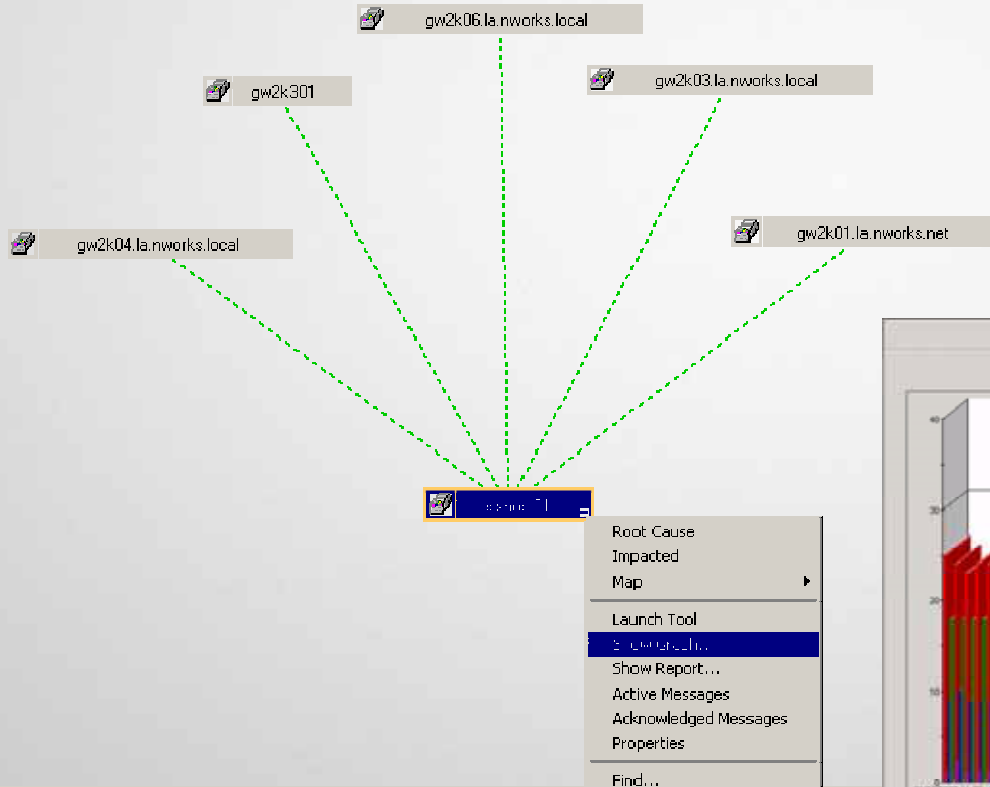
gw2k06.la.nworks.local

gw2k301

gw2k03.la.nworks.local

gw2k04.la.nworks.local

gw2k01.la.nworks.net

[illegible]

Root Cause
Impacted
Map
Launch Tool
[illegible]
Show Report...
Active Messages
Acknowledged Messages
Properties
Find...

40
30
20
10
0